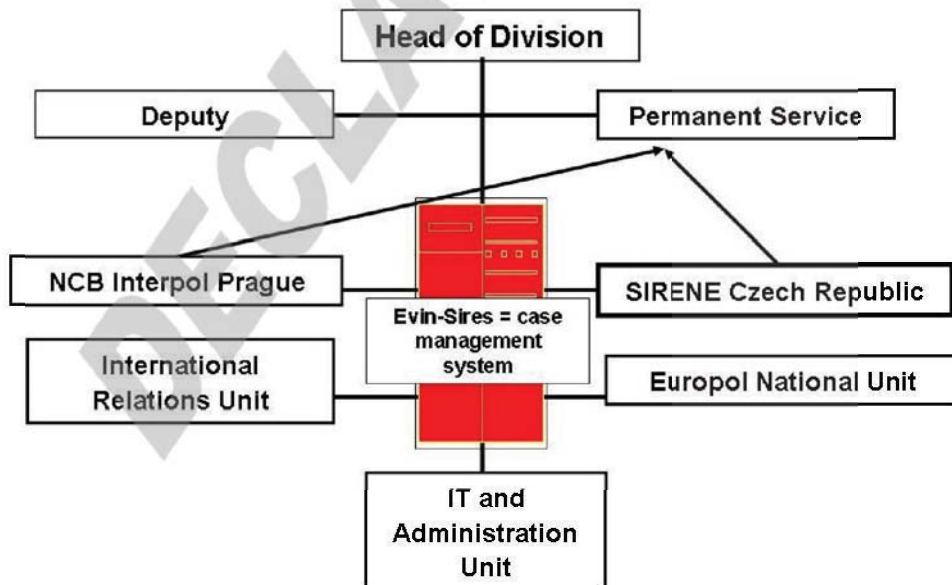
Head of Division

Deputy

Permanent Service

NCB Interpol Prague

SIRENE Czech Republic

Evin-Sires = case management system

International Relations Unit

Europol National Unit

IT and Administration Unit

DECLA